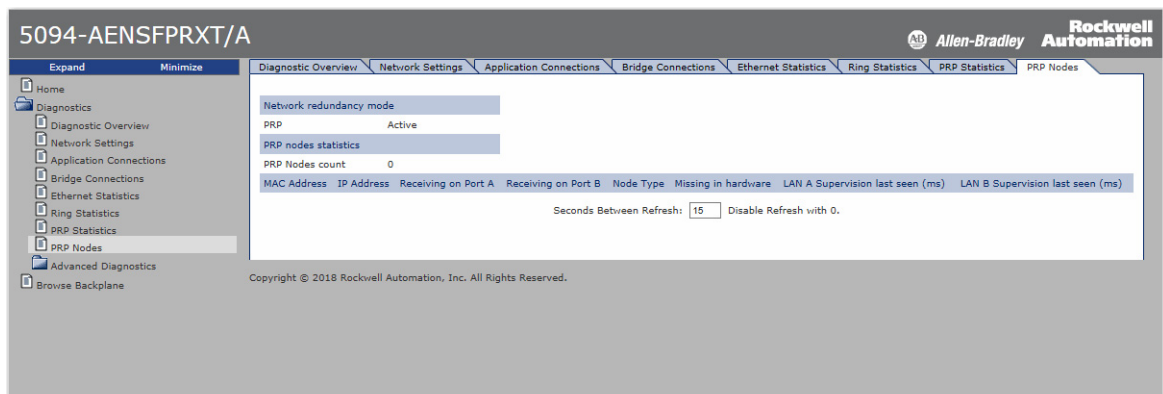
5094-AENSFPRXT/A

AB Allen-Bradley Rockwell Automation

Expand Minimize

Home
Diagnostics
Diagnostic Overview
Network Settings
Application Connections
Bridge Connections
Ethernet Statistics
Ring Statistics
PRP Statistics
PRP Nodes
Advanced Diagnostics
Browse Backplane

Diagnostic Overview | Network Settings | Application Connections | Bridge Connections | Ethernet Statistics | Ring Statistics | PRP Statistics | PRP Nodes

Network redundancy mode

| | |
|---|---|
| PRP | Active |

PRP nodes statistics

| | |
|---|---|
| PRP Nodes count | 0 |

| MAC Address | IP Address | Receiving on Port A | Receiving on Port B | Node Type | Missing in hardware | LAN A Supervision last seen (ms) | LAN B Supervision last seen (ms) |
|---|---|---|---|---|---|---|---|

Seconds Between Refresh: 15 Disable Refresh with 0.

Copyright © 2018 Rockwell Automation, Inc. All Rights Reserved.